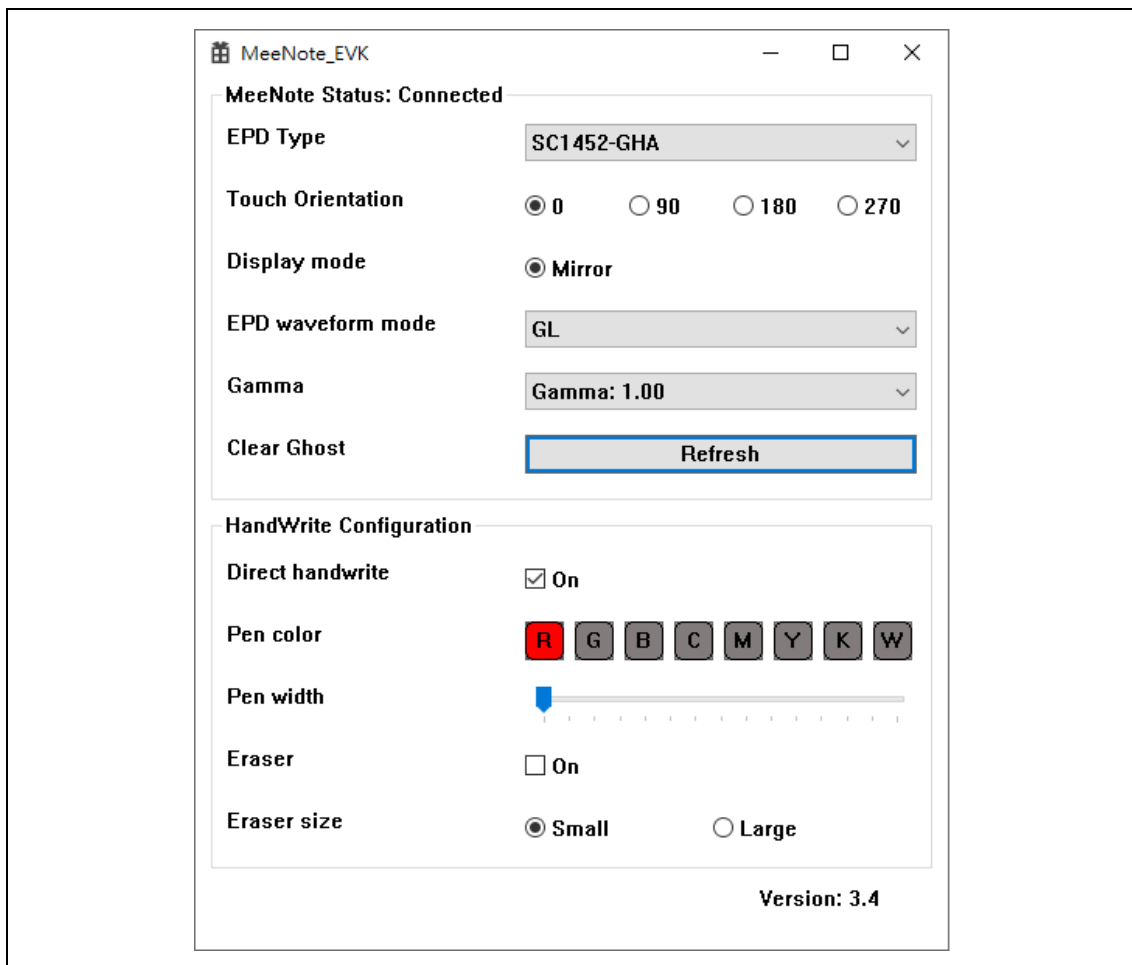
MeeNote_EVK

MeeNote Status: Connected

EPD Type
SC1452-GHA

Touch Orientation
0 90 180 270

Display mode
Mirror

EPD waveform mode
GL

Gamma
Gamma: 1.00

Clear Ghost
Refresh

HandWrite Configuration

Direct handwrite
On

Pen color
R G B C M Y K W

Pen width

Eraser
On

Eraser size
Small Large

Version: 3.4